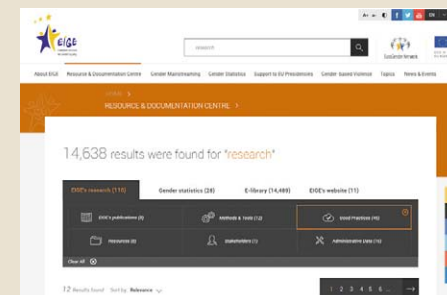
EIGE

research

About EIGE Resource & Documentation Centre Gender Mainstreaming Gender Statistics Support to EU Presidencies Gender-based Violence Topics News & Events

HOME > RESOURCE & DOCUMENTATION CENTRE >

14,638 results were found for "research"

EIGE's research (110) Gender statistics (28) E-library (14,489) EIGE's website (11)

EIGE's publications (8) Methods & Tools (12) Good Practices (16)

Resources (0) Stakeholders (1) Administrative Data (10)

Clear All

12 Results found Sort by Relevance

1 2 3 4 5 6 ... →